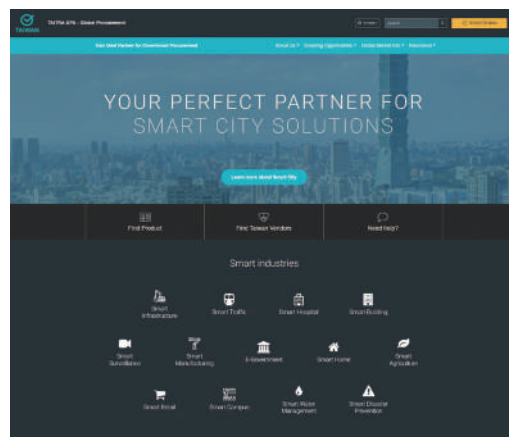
TAIWAN

TAITRA GPB - Global Procurement

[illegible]

Search

Your Ideal Partner for Government Procurement

About Us

Ongoing Opportunities

Global Market Info

Resources

YOUR PERFECT PARTNER FOR SMART CITY SOLUTIONS

Learn more about Smart City

Find Product

Find Taiwan Vendors

Need help?

Smart industries

Smart Infrastructure

Smart Traffic

Smart Hospital

Smart Building

Smart Surveillance

Smart Manufacturing

E-Government

Smart Home

Smart Agriculture

Smart Retail

Smart Campus

Smart Water Management

Smart Disaster Prevention